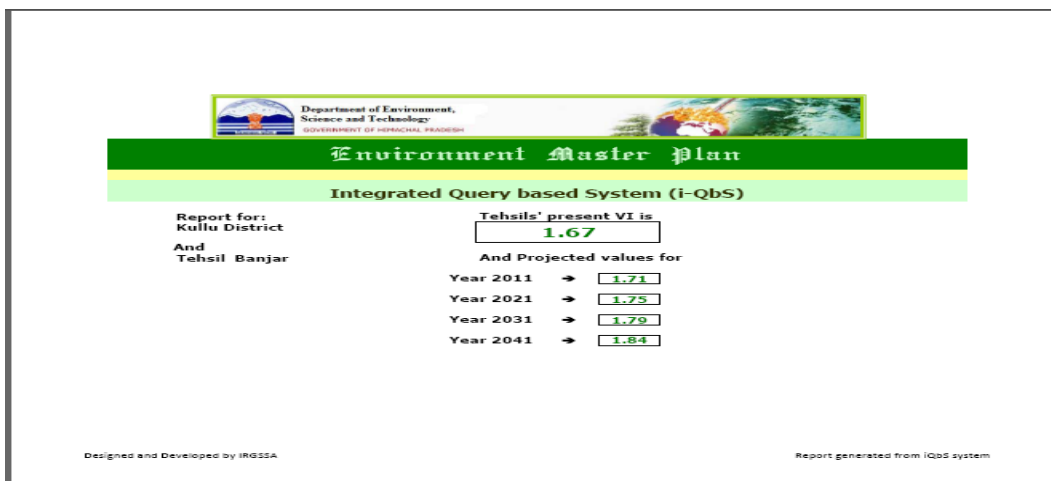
Department of Environment, Science and Technology
GOVERNMENT OF HIMACHAL PRADESH

Environment Master Plan

Integrated Query based System (i-QbS)

Report for:
Kullu District

And
Tehsil Banjar

Tehsils' present VI is
1.67

And Projected values for

Year 2011 ➔ 1.71
Year 2021 ➔ 1.75
Year 2031 ➔ 1.79
Year 2041 ➔ 1.84

Designed and Developed by IRGSSA

Report generated from iQbS system